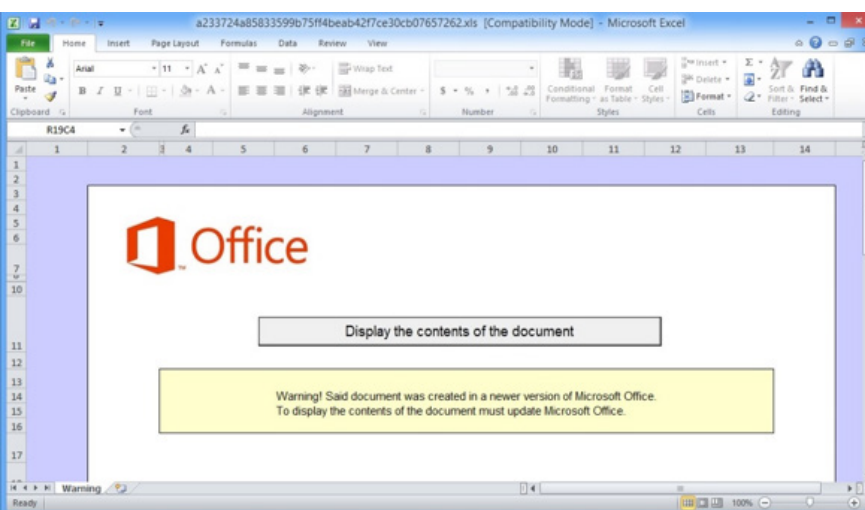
a233724a85833599b75ff4beab42f7ce30cb07657262.xls [Compatibility Mode] - Microsoft Excel

File Home Insert Page Layout Formulas Data Review View

Paste
Clipboard
Arial 11 A A
B I U
Font
Wrap Text
Merge & Center
Alignment
$ % ,
Number
Conditional Formatting
Format as Table
Cell Styles
Styles
Insert
Delete
Format
Cells
Σ
Sort & Filter
Find & Select
Editing

R19C4
fx

1 2 3 4 5 6 7 8 9 10 11 12 13 14

1
2
3
4
5
6
7
8
10

Office

Display the contents of the document

11
12
13
14
15
16
17

Warning! Said document was created in a newer version of Microsoft Office.
To display the contents of the document must update Microsoft Office.

Warning

Ready
100%